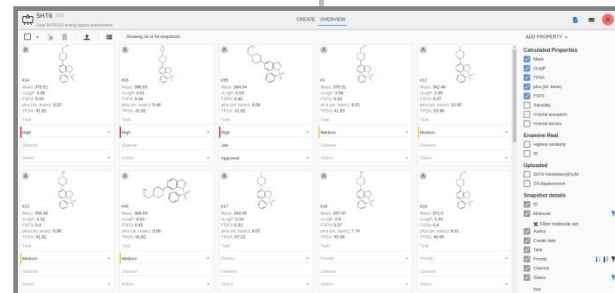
SHT8 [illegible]

CREATE OVERVIEW

Showing 24 of 54 snapshots

ADD PROPERTY

A

#14
Mass: 375.51
cLogP: 3.94
FSP3: 0.46
pKa (str. basic): 9.22
TPSA: 41.82

Task
High
Chemist
Status

A

#15
Mass: 388.55
cLogP: 4.01
FSP3: 0.48
pKa (str. basic): 9.46
TPSA: 41.82

Task
High
Chemist
Status

A

#16
Mass: 364.54
cLogP: 4.50
FSP3: 0.45
pKa (str. basic): 9.08
TPSA: 41.82

Task
High
Job
Approved

A

#1
Mass: 375.51
cLogP: 3.98
FSP3: 0.46
pKa (str. basic): 9.22
TPSA: 41.82

Task
Medium
Chemist
Status

A

#12
Mass: 342.46
cLogP: 2.88
FSP3: 0.57
pKa (str. basic): 10.06
TPSA: 53.99

Task
Medium
Chemist
Status

A

#22
Mass: 356.48
cLogP: 3.10
FSP3: 0.4
pKa (str. basic): 9.30
TPSA: 41.82

Task
Medium
Chemist
Status

A

#45
Mass: 364.54
cLogP: 4.50
FSP3: 0.45
pKa (str. basic): 9.08
TPSA: 41.82

Task
Medium
Chemist
Status

A

#17
Mass: 343.45
cLogP: 2.59
FSP3: 0.33
pKa (str. basic): 8.67
TPSA: 57.23

Task
Priority
Chemist
Status

A

#18
Mass: 357.97
cLogP: 2.9
FSP3: 0.37
pKa (str. basic): 7.74
TPSA: 45.06

Task
Priority
Chemist
Status

A

#19
Mass: 371.5
cLogP: 3.34
FSP3: 0.41
pKa (str. basic): 8.21
TPSA: 45.06

Task
Priority
Chemist
Status

Calculated Properties
Mass
cLogP
TPSA
pKa (str. basic)
FSP3
Solubility
H-bond acceptors
H-bond donors

Enamine Real
Highest similarity
ID

Uploaded
SHT8 hERG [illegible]
D3 displacement

Snapshot details
ID
Molecule
Filter molecule set
Author
Create date
Task
Priority
Chemist
Status
Null